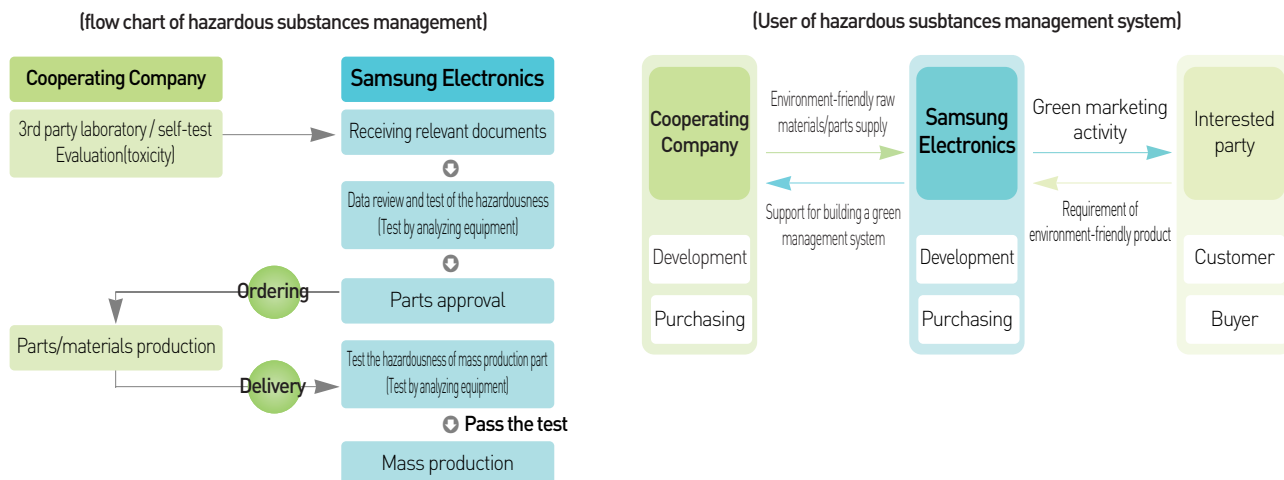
(flow chart of hazardous substances management)

Cooperating Company

3rd party laboratory / self-test Evaluation(toxicity)

Samsung Electronics

Receiving relevant documents

Data review and test of the hazardousness (Test by analyzing equipment)

Ordering

Parts approval

Parts/materials production

Delivery

Test the hazardousness of mass production part (Test by analyzing equipment)

Pass the test

Mass production

(User of hazardous susbtances management system)

Cooperating Company

Development

Purchasing

Environment-friendly raw materials/parts supply

Support for building a green management system

Samsung Electronics

Development

Purchasing

Green marketing activity

Requirement of environment-friendly product

Interested party

Customer

Buyer